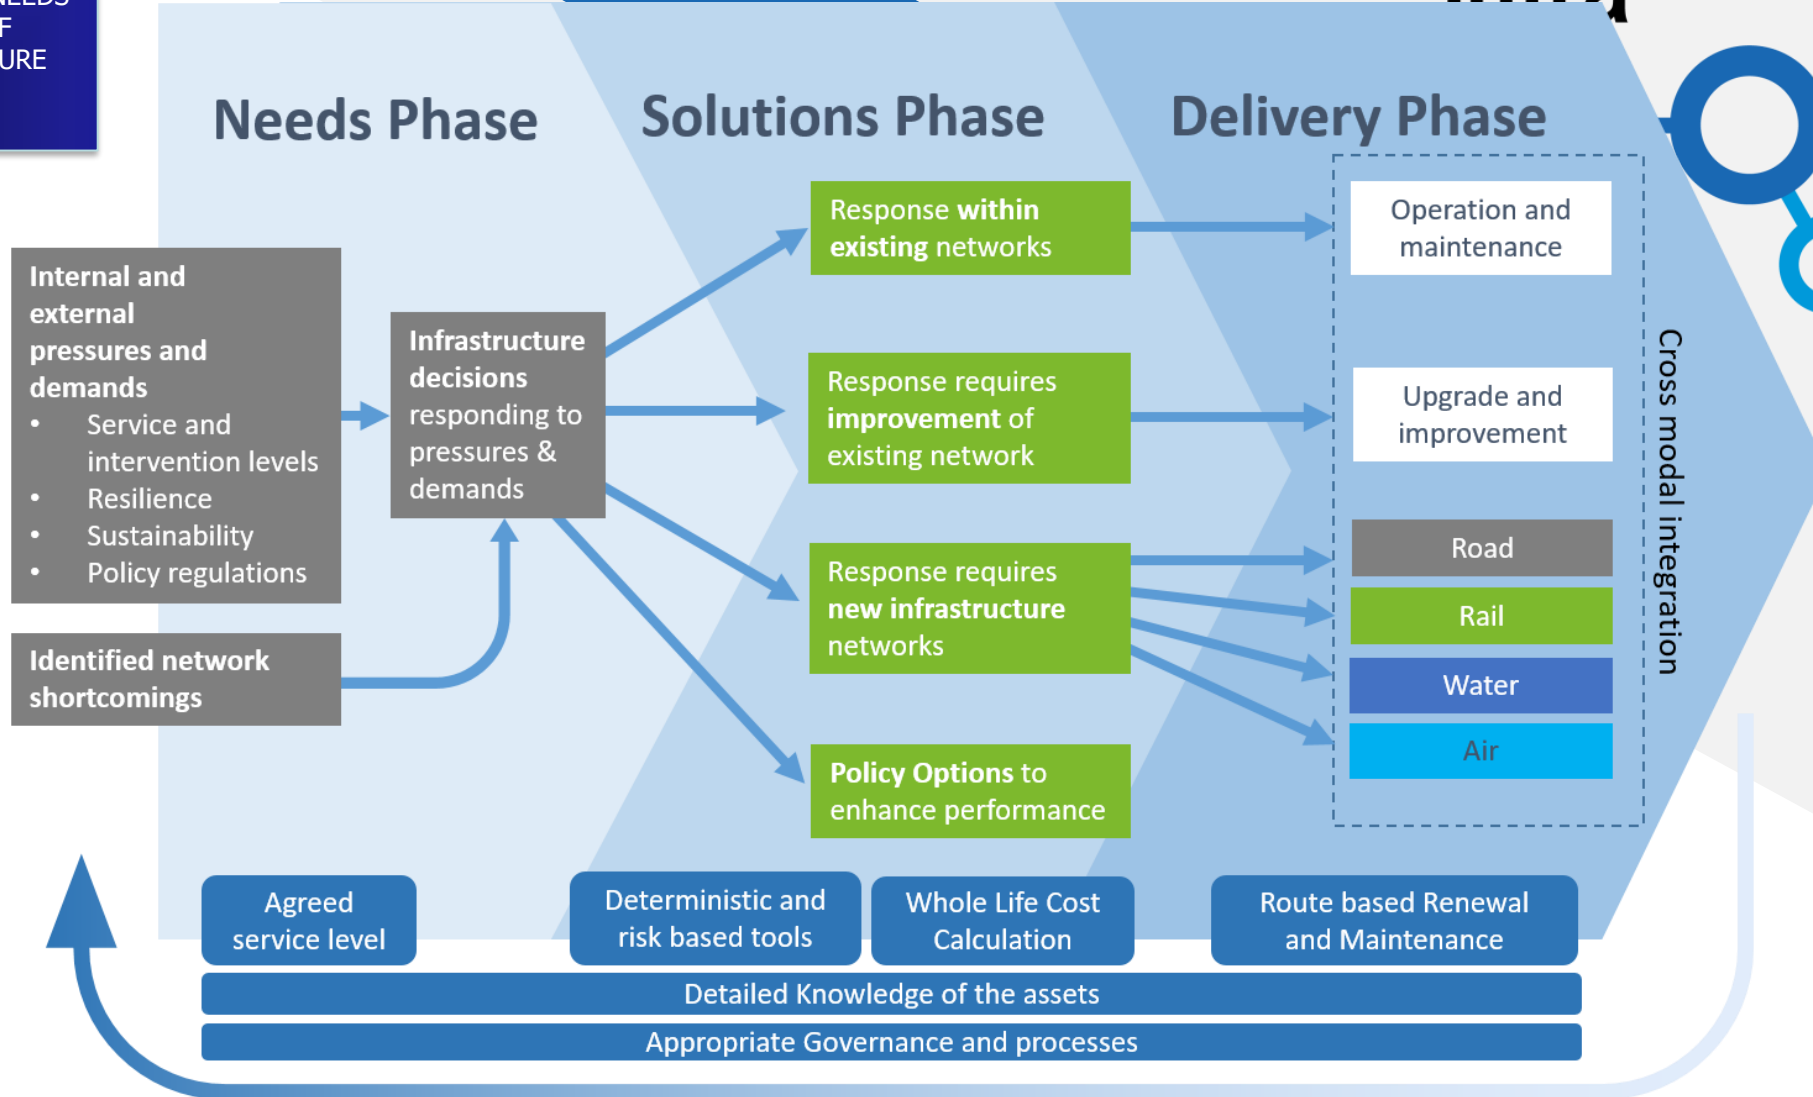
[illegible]EEDS
F
URE

Needs Phase

Solutions Phase

Delivery Phase

Internal and external pressures and demands
• Service and intervention levels
• Resilience
• Sustainability
• Policy regulations

Identified network shortcomings

Infrastructure decisions responding to pressures & demands

Response within existing networks

Response requires improvement of existing network

Response requires new infrastructure networks

Policy Options to enhance performance

Operation and maintenance

Upgrade and improvement

Road

Rail

Water

Air

Cross modal integration

Agreed service level

Deterministic and risk based tools

Whole Life Cost Calculation

Route based Renewal and Maintenance

Detailed Knowledge of the assets

Appropriate Governance and processes